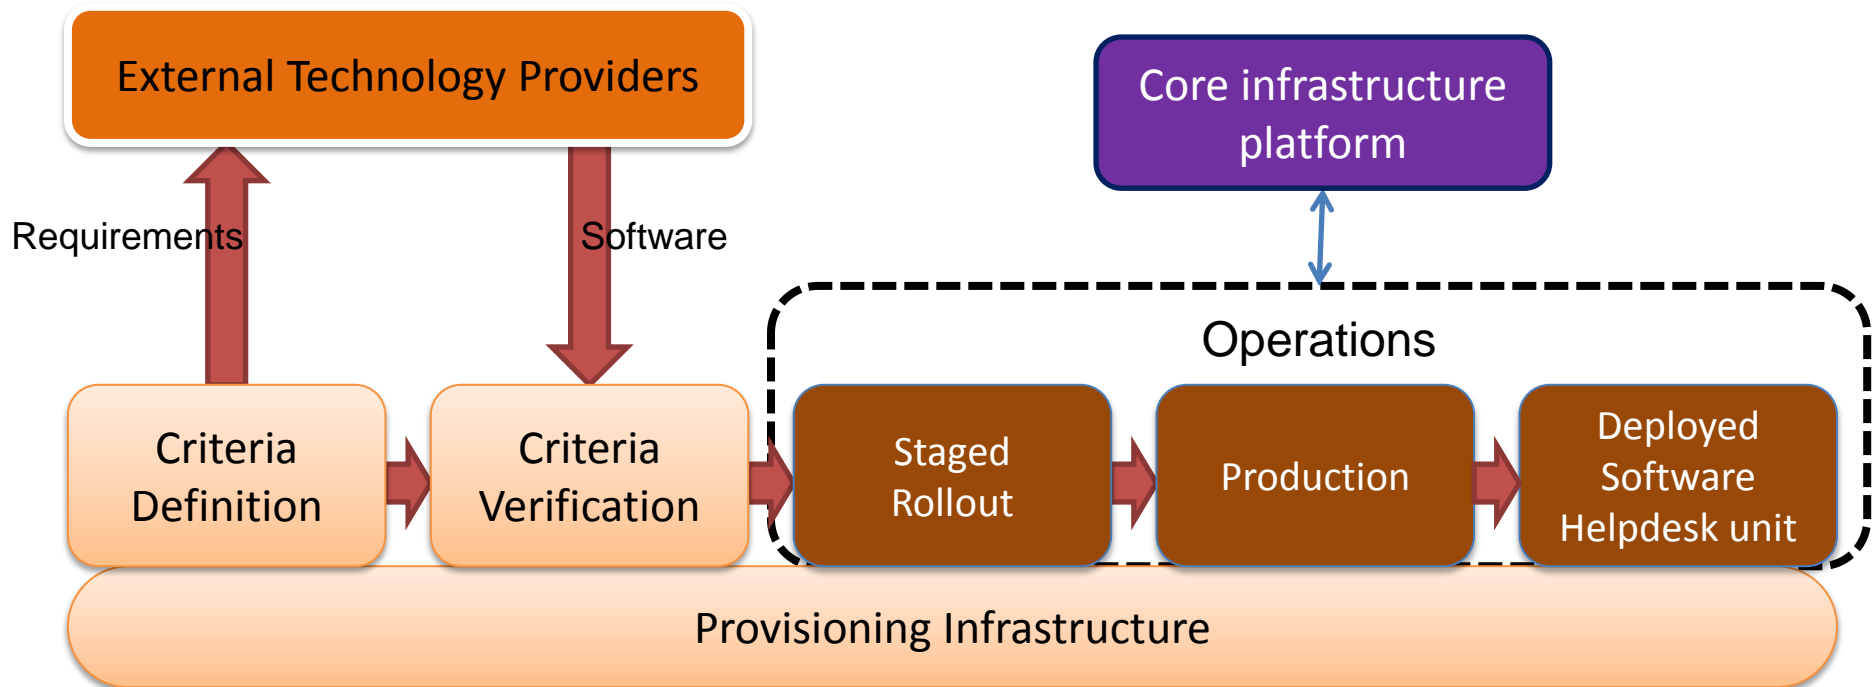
External Technology Providers

Core infrastructure platform

Requirements

Software

Operations

Criteria Definition

Criteria Verification

Staged Rollout

Production

Deployed Software Helpdesk unit

Provisioning Infrastructure